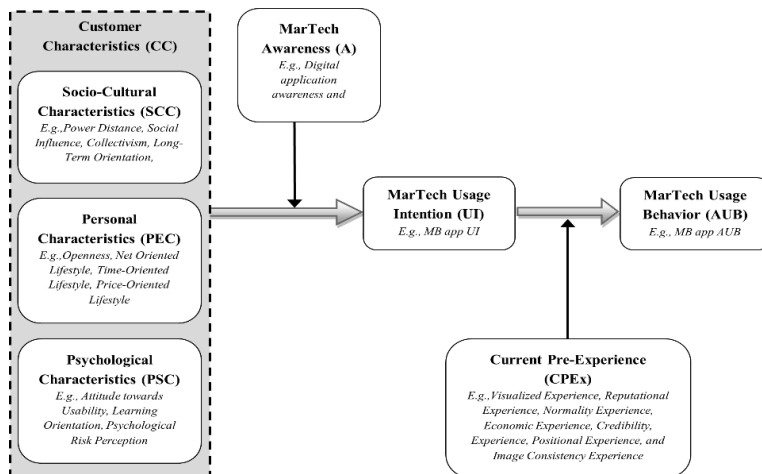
Customer Characteristics (CC)

Socio-Cultural Characteristics (SCC)
E.g.,Power Distance, Social Influence, Collectivism, Long-Term Orientation,

Personal Characteristics (PEC)
E.g.,Openness, Net Oriented Lifestyle, Time-Oriented Lifestyle, Price-Oriented Lifestyle

Psychological Characteristics (PSC)
E.g., Attitude towards Usability, Learning Orientation, Psychological Risk Perception

MarTech Awareness (A)
E.g., Digital application awareness and

MarTech Usage Intention (UI)
E.g., MB app UI

MarTech Usage Behavior (AUB)
E.g., MB app AUB

Current Pre-Experience (CPEx)
E.g.,Visualized Experience, Reputational Experience, Normality Experience, Economic Experience, Credibility, Experience, Positional Experience, and Image Consistency Experience